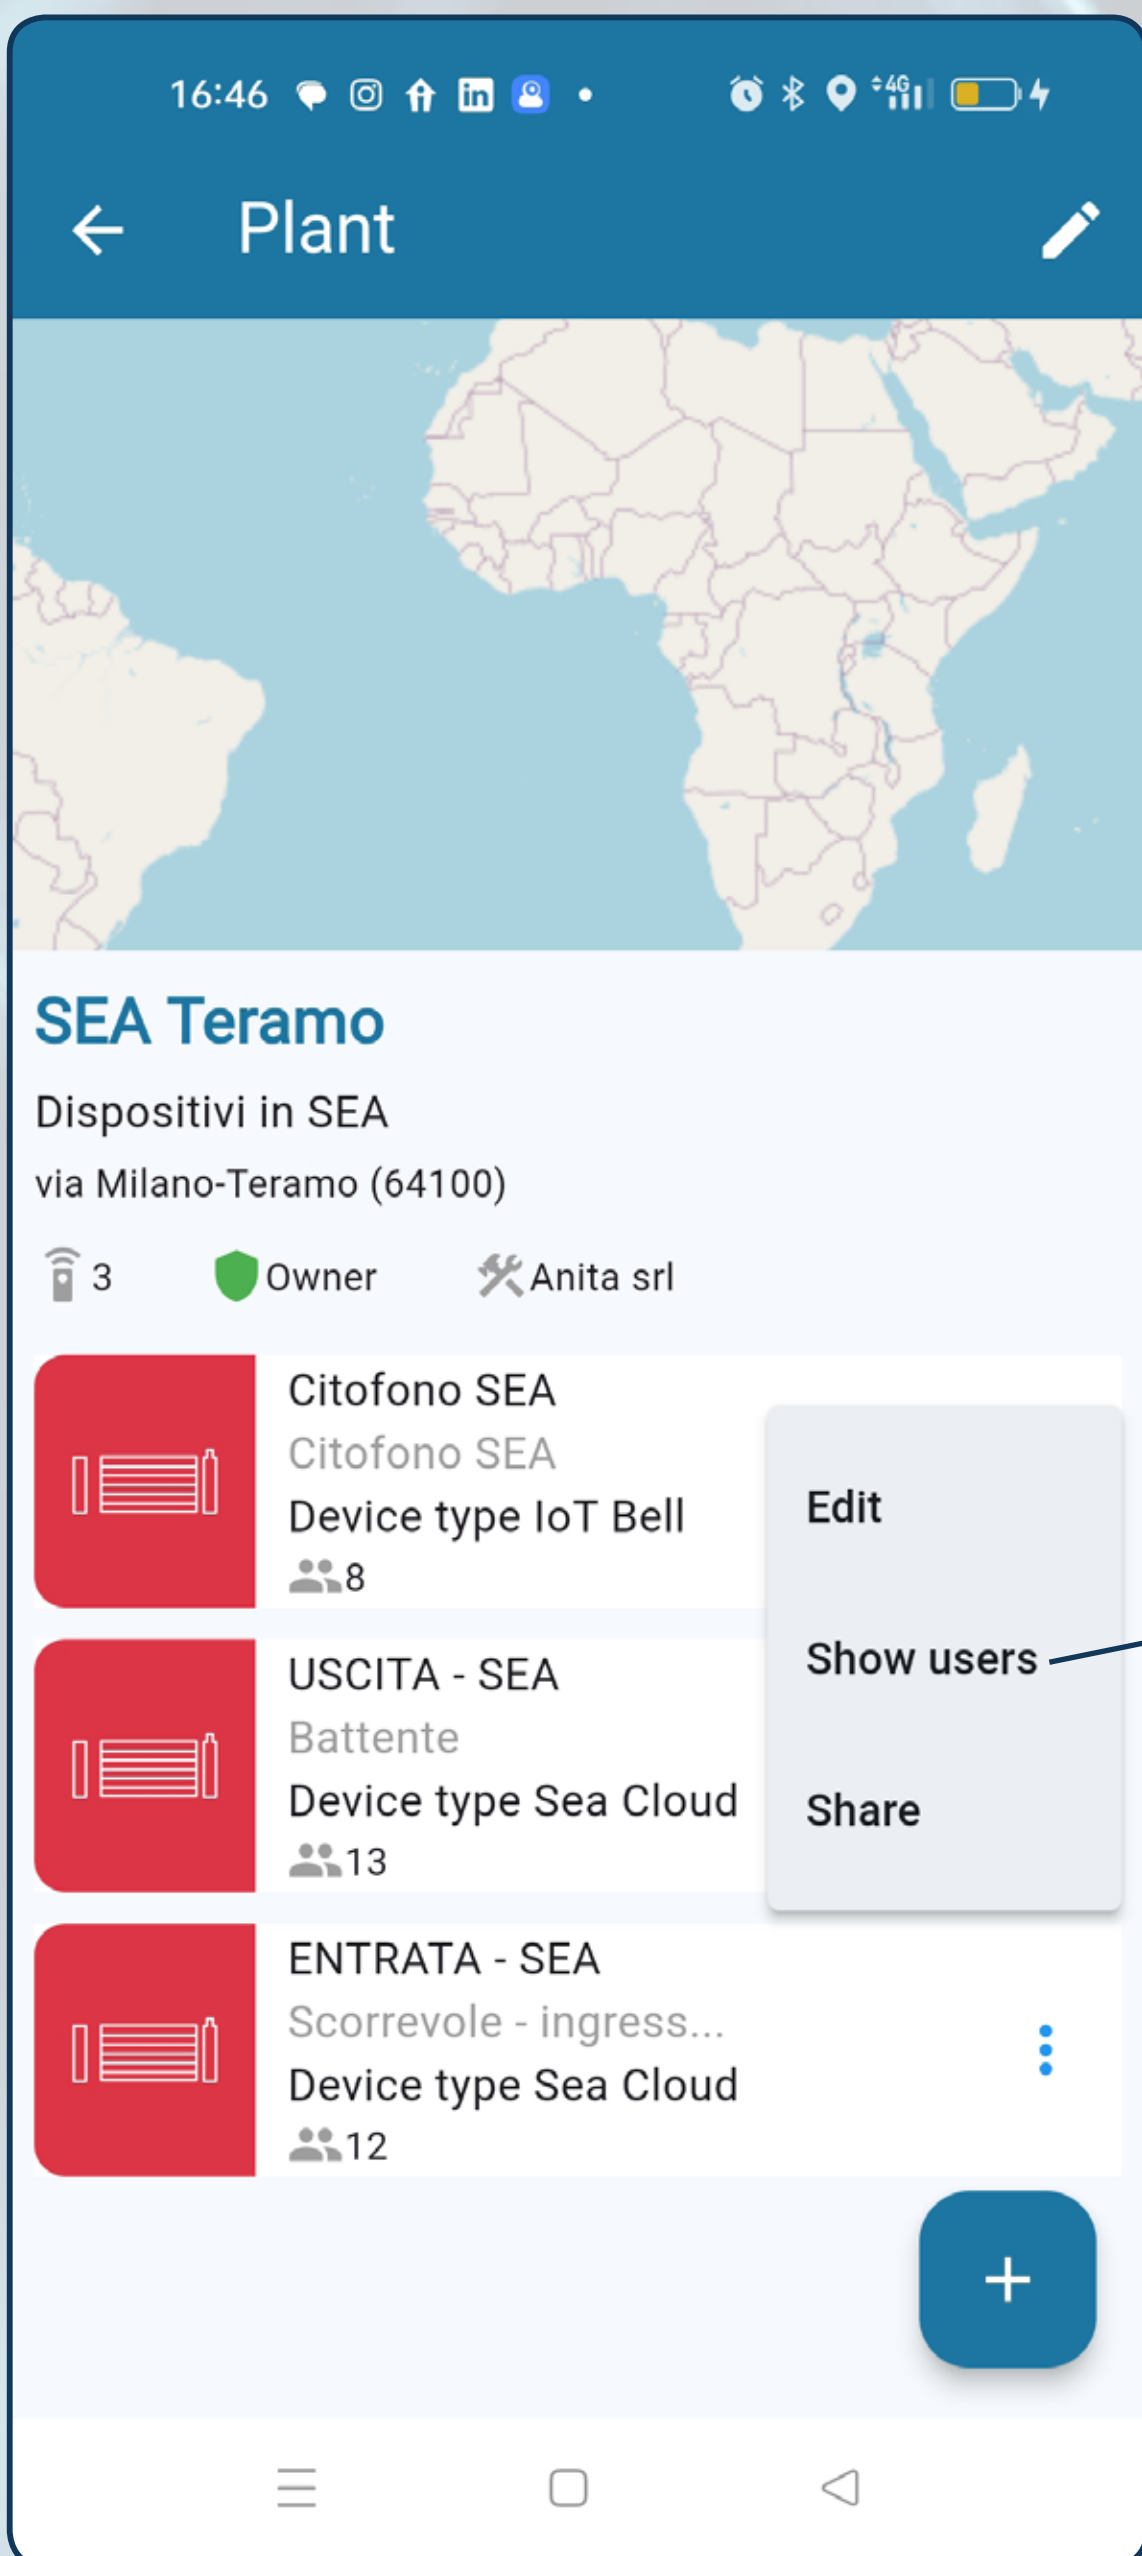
16:46

Plant

SEA Teramo

Dispositivi in SEA

via Milano-Teramo (64100)

3 Owner Anita srl

Citofono SEA
Citofono SEA
Device type IoT Bell
8

USCITA - SEA
Battente
Device type Sea Cloud
13

ENTRATA - SEA
Scorrevole - ingress...
Device type Sea Cloud
12

Edit

Show users

Share

+